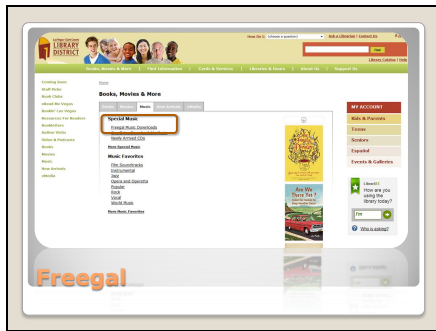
LIBRARY DISTRICT

How Do I: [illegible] Ask a Librarian | Contact Us

Library Catalog | Help

Books, Movies & More | Find Information | Cards & Services | Libraries & Hours | About Us | Support Us

Coming Soon
Staff Picks
Book Clubs
eBook Williams
Readin' Las Vegas
Resources For Readers
Booklists
Author Visits
Video & Podcasts
Books
Movies
Music
New Arrivals
eMedia

Home

Books, Movies & More

Books | Movies | Music | New Arrivals | eMedia

Special Music
Freegal Music Downloads
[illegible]
Newly Arrived CDs
More Special Music

Music Favorites
Film Soundtracks
Instrumental
Jazz
Opera and Operetta
Popular
Rock
Vocal
World Music
More Music Favorites

Are We There Yet?

MY ACCOUNT
Kids & Parents
Teens
Seniors
Español
Events & Galleries

How are you using the library today?

Who is asking?

Freegal